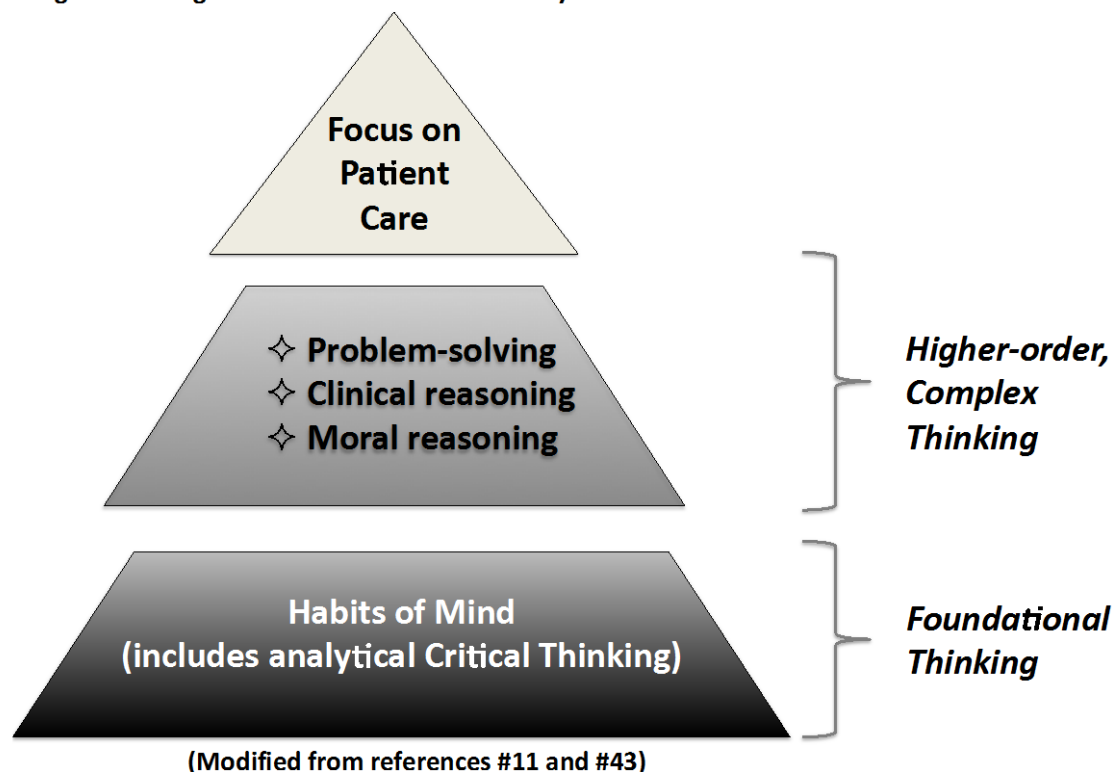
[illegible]

Focus on Patient Care

✧ Problem-solving
✧ Clinical reasoning
✧ Moral reasoning

Higher-order, Complex Thinking

Habits of Mind
(includes analytical Critical Thinking)

Foundational Thinking

(Modified from references #11 and #43)